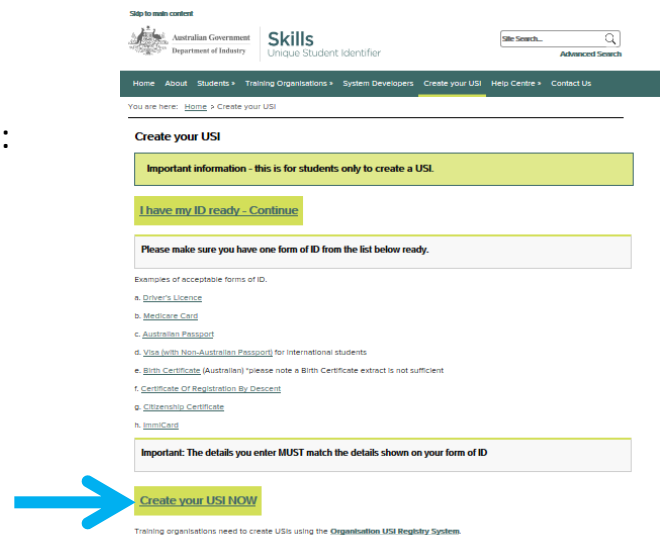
Skip to main content

Australian Government
Department of Industry

Skills
Unique Student Identifier

Site Search...
Advanced Search

Home About Students » Training Organisations » System Developers Create your USI Help Centre » Contact Us

You are here: Home > Create your USI

:

Create your USI

Important information - this is for students only to create a USI.

I have my ID ready - Continue

Please make sure you have one form of ID from the list below ready.

Examples of acceptable forms of ID.

a. Driver's Licence

b. Medicare Card

c. Australian Passport

d. Visa (with Non-Australian Passport) for international students

e. Birth Certificate (Australian) *please note a Birth Certificate extract is not sufficient

f. Certificate Of Registration By Descent

g. Citizenship Certificate

h. ImmiCard

Important: The details you enter MUST match the details shown on your form of ID

Create your USI NOW

Training organisations need to create USIs using the Organisation USI Registry System.